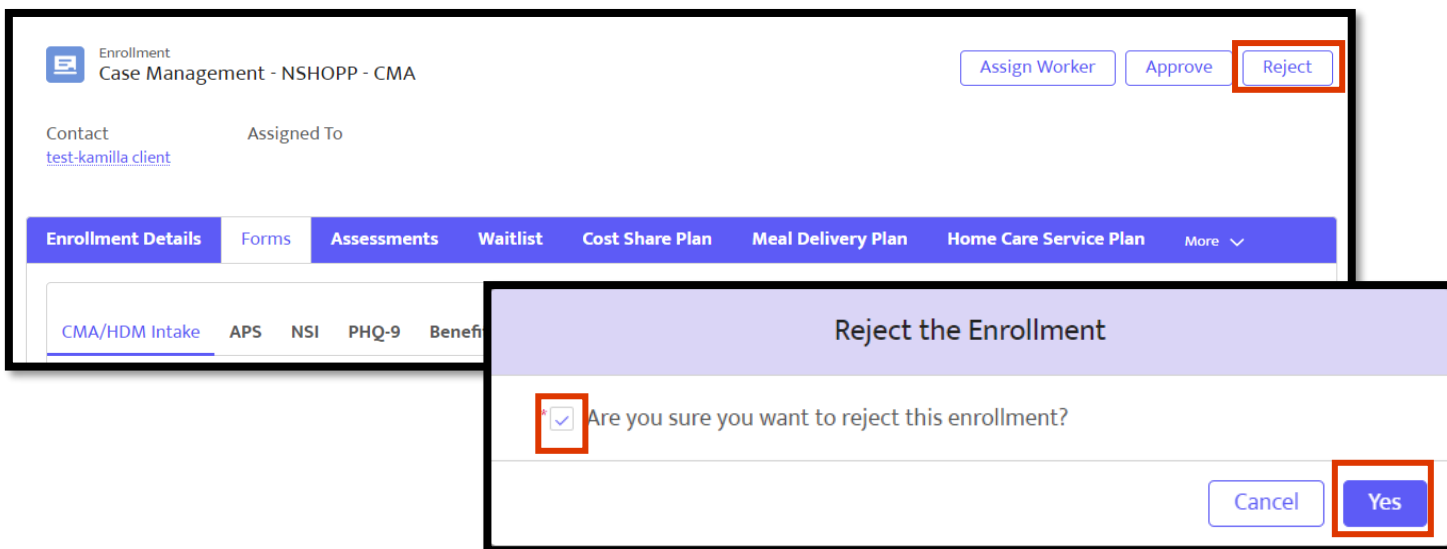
Enrollment
Case Management - NSHOPP - CMA

Assign Worker Approve Reject

Contact
test-kamilla client

Assigned To

Enrollment Details Forms Assessments Waitlist Cost Share Plan Meal Delivery Plan Home Care Service Plan More

CMA/HDM Intake APS NSI PHQ-9 Benefi

Reject the Enrollment

* Are you sure you want to reject this enrollment?

Cancel Yes